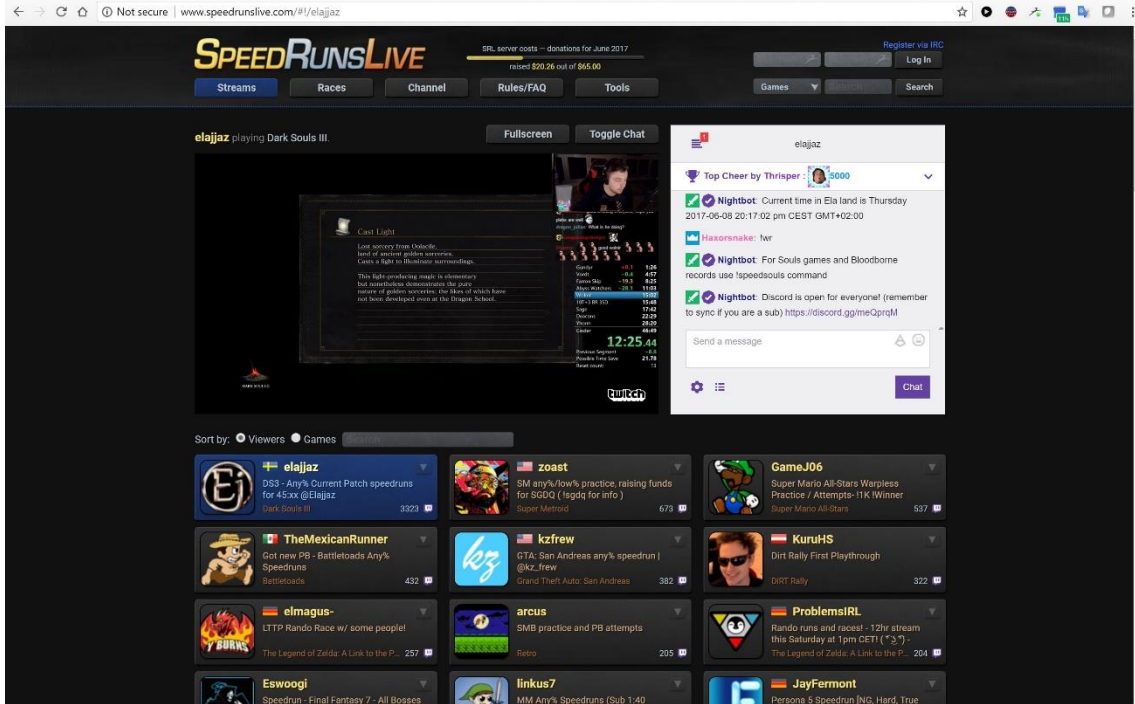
Not secure | www.speedrunslive.com/#!/elajjaz

SPEEDRUNSLIVE

SRL server costs -- donations for June 2017
raised $20.26 out of $65.00

Register via IRC
Log In

Streams Races Channel Rules/FAQ Tools

Games Search

elajjaz playing Dark Souls III.

Fullscreen Toggle Chat

Cast Light

Lost sorcery from Oolacile, land of ancient golden sorceries. Casts a light to illuminate surroundings.

This light-producing magic is elementary but nonetheless demonstrates the pure nature of golden sorceries, the likes of which have not been developed even at the Dragon School.

12:25.44

twitch

elajjaz

Top Cheer by Thrisper : 5000

Nightbot: Current time in Ela land is Thursday 2017-06-08 20:17:02 pm CEST GMT+02:00

Haxorsnake: !wr

Nightbot: For Souls games and Bloodborne records use !speedsouls command

Nightbot: Discord is open for everyone! (remember to sync if you are a sub) https://discord.gg/meQprqM

Send a message

Chat

Sort by: Viewers Games Search

elajjaz
DS3 - Any% Current Patch speedruns for 45:xx @Elajjaz
Dark Souls III 3323

zoast
SM any%/low% practice, raising funds for SGDQ ( !sgdq for info )
Super Metroid 673

GameJ06
Super Mario All-Stars Warpless Practice / Attempts- !1K !Winner
Super Mario All-Stars 537

TheMexicanRunner
Got new PB - Battletoads Any% Speedruns
Battletoads 432

kzfrew
GTA: San Andreas any% speedrun | @kz_frew
Grand Theft Auto: San Andreas 382

KuruHS
Dirt Rally First Playthrough
DiRT Rally 322

elmagus-
LTTP Rando Race w/ some people!
The Legend of Zelda: A Link to the P... 257

arcus
SMB practice and PB attempts
Retro 205

ProblemsIRL
Rando runs and races! - 12hr stream this Saturday at 1pm CET! (*ɔ*) -
The Legend of Zelda: A Link to the P... 204

Eswoogi
Speedrun - Final Fantasy 7 - All Bosses

linkus7
MM Any% Speedruns (Sub 1:40

JayFermont
Persona 5 Speedrun [NG, Hard, True